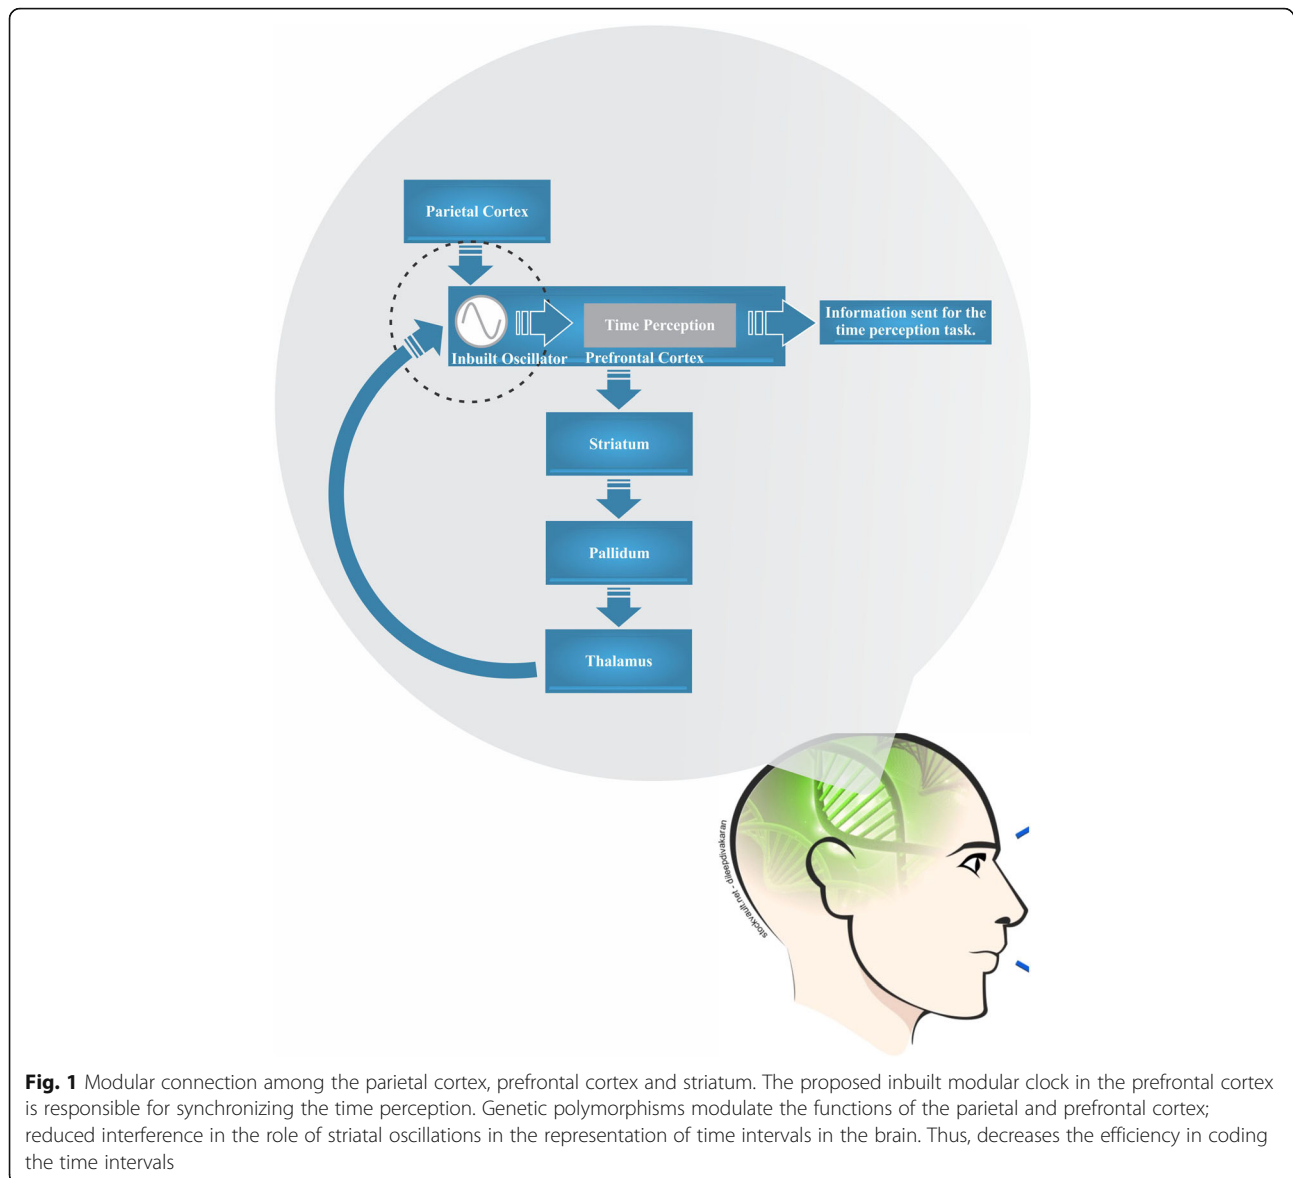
Parietal Cortex

Time Perception

Inbuilt Oscillator

Prefrontal Cortex

Information sent for the time perception task.

Striatum

Pallidum

Thalamus

stockvault.net - dileepdivakaran

**Fig. 1** Modular connection among the parietal cortex, prefrontal cortex and striatum. The proposed inbuilt modular clock in the prefrontal cortex is responsible for synchronizing the time perception. Genetic polymorphisms modulate the functions of the parietal and prefrontal cortex; reduced interference in the role of striatal oscillations in the representation of time intervals in the brain. Thus, decreases the efficiency in coding the time intervals